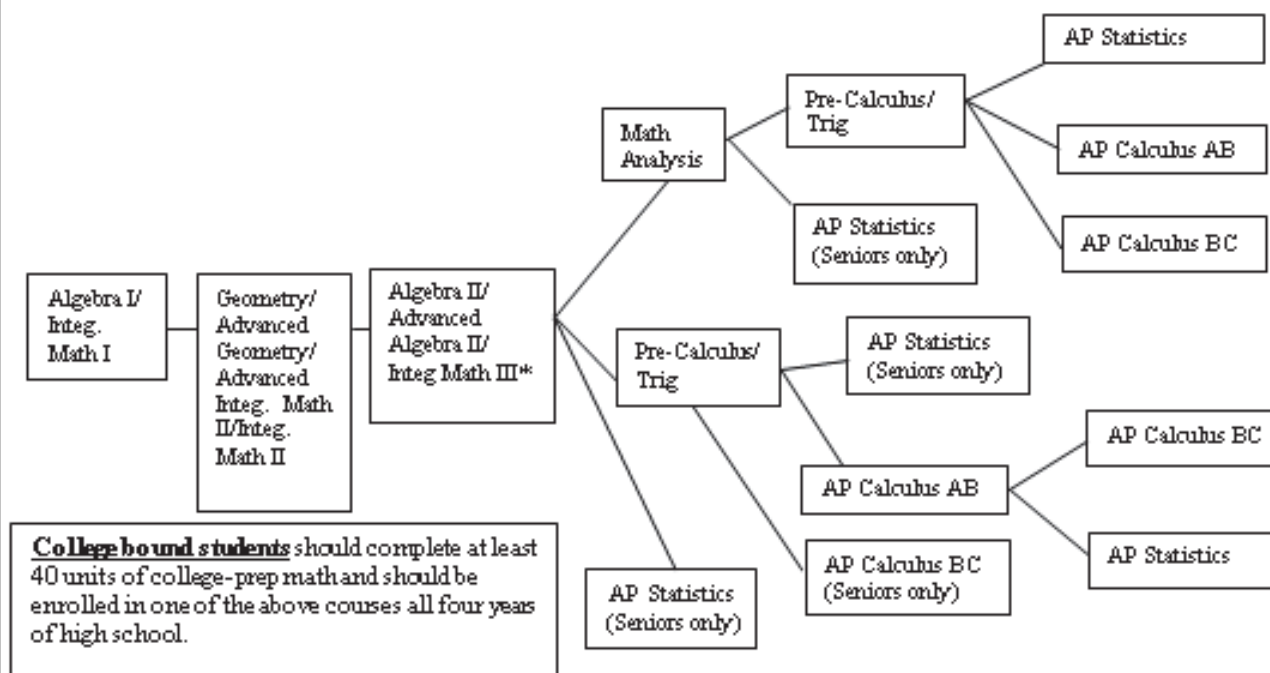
Algebra I/ Integ. Math I

Geometry/ Advanced Geometry/ Advanced Integ. Math II/Integ. Math II

Algebra II/ Advanced Algebra II/ Integ Math III*

Math Analysis

Pre-Calculus/ Trig

AP Statistics

AP Calculus AB

AP Calculus BC

AP Statistics (Seniors only)

Pre-Calculus/ Trig

AP Statistics (Seniors only)

AP Calculus AB

AP Calculus BC

AP Statistics

AP Calculus BC (Seniors only)

AP Statistics (Seniors only)

College bound students should complete at least 40 units of college-prep math and should be enrolled in one of the above courses all four years of high school.